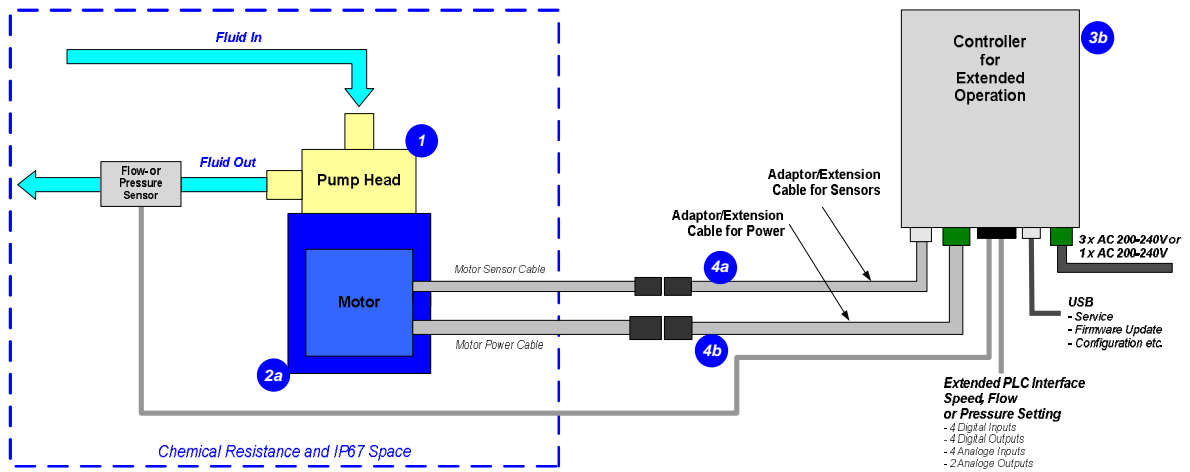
Fluid In

1

Fluid Out

Flow-or Pressure Sensor

Pump Head

Motor

2a

Motor Sensor Cable

Motor Power Cable

4a

4b

Adaptor/Extension Cable for Power

Adaptor/Extension Cable for Sensors

Controller for Extended Operation

3b

3 x AC 200-240V or 1 x AC 200-240V

USB
- Service
- Firmware Update
- Configuration etc.

Extended PLC Interface Speed, Flow or Pressure Setting
- 4 Digital Inputs
- 4 Digital Outputs
- 4 Analoge Inputs
- 2 Analoge Outputs

Chemical Resistance and IP67 Space